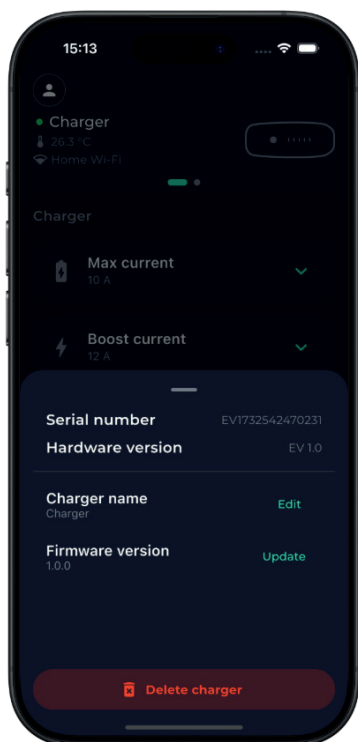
15:13

Charger
26.3 °C
Home Wi-Fi

Charger

Max current
10 A

Boost current
12 A

Serial number EV1732542470231
Hardware version EV 1.0

Charger name
Charger
Edit

Firmware version
1.0.0
Update

Delete charger